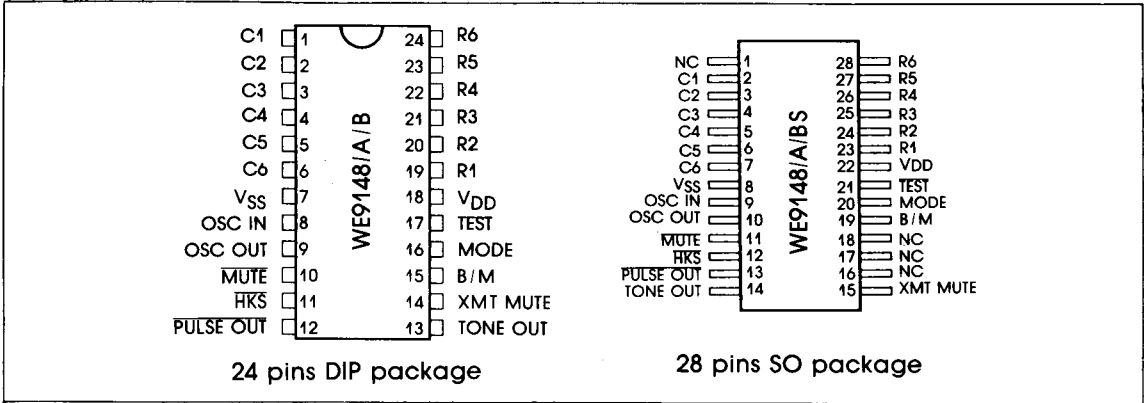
C1 1
C2 2
C3 3
C4 4
C5 5
C6 6
$V_{SS}$ 7
OSC IN 8
OSC OUT 9
$\overline{\text{MUTE}}$ 10
$\overline{\text{HKS}}$ 11
$\overline{\text{PULSE OUT}}$ 12

24 R6
23 R5
22 R4
21 R3
20 R2
19 R1
18 $V_{DD}$
17 TEST
16 MODE
15 B/M
14 XMT MUTE
13 TONE OUT

WE9148/A/B

24 pins DIP package

NC 1
C1 2
C2 3
C3 4
C4 5
C5 6
C6 7
$V_{SS}$ 8
OSC IN 9
OSC OUT 10
$\overline{\text{MUTE}}$ 11
$\overline{\text{HKS}}$ 12
$\overline{\text{PULSE OUT}}$ 13
TONE OUT 14

28 R6
27 R5
26 R4
25 R3
24 R2
23 R1
22 VDD
21 $\overline{\text{TEST}}$
20 MODE
19 B/M
18 NC
17 NC
16 NC
15 XMT MUTE

WE9148/A/BS

28 pins SO package